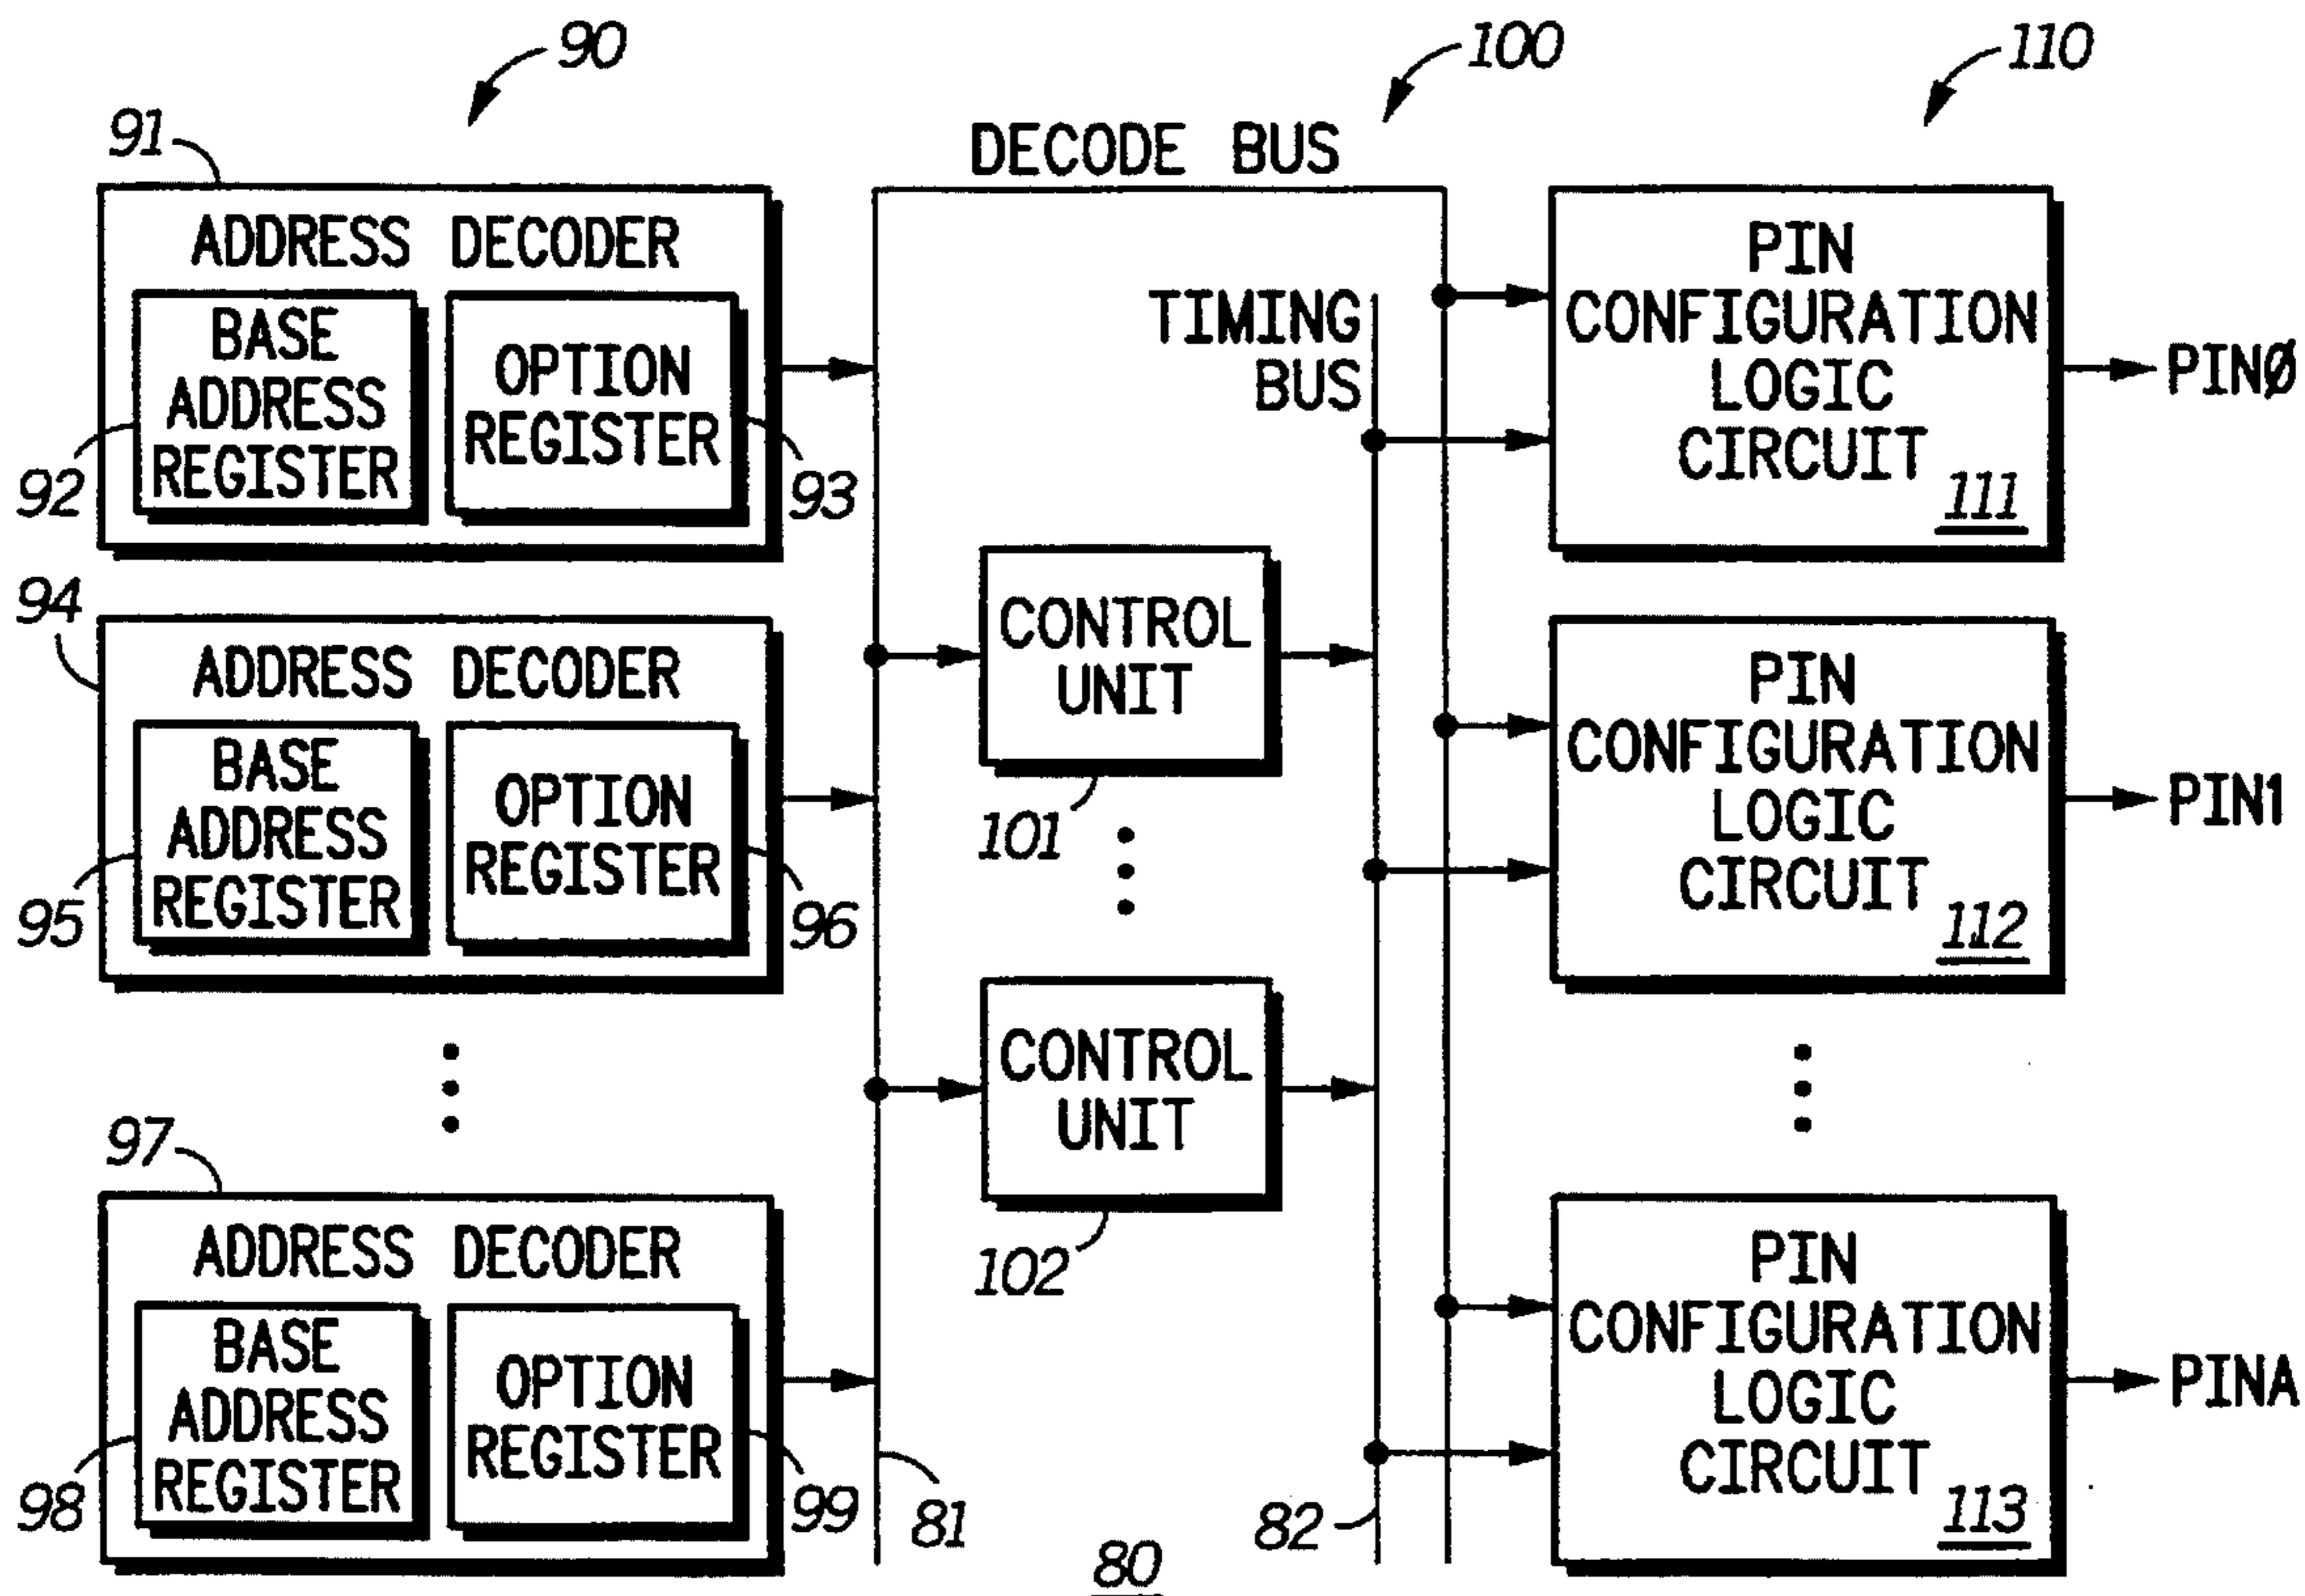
90

100

110

91

DECODE BUS

ADDRESS DECODER

BASE ADDRESS REGISTER

OPTION REGISTER

92

93

TIMING BUS

PIN CONFIGURATION LOGIC CIRCUIT 111

PINØ

94

ADDRESS DECODER

BASE ADDRESS REGISTER

OPTION REGISTER

95

96

CONTROL UNIT

101

PIN CONFIGURATION LOGIC CIRCUIT 112

PIN1

97

ADDRESS DECODER

BASE ADDRESS REGISTER

OPTION REGISTER

98

99

CONTROL UNIT

102

PIN CONFIGURATION LOGIC CIRCUIT 113

PINA

81

80

82